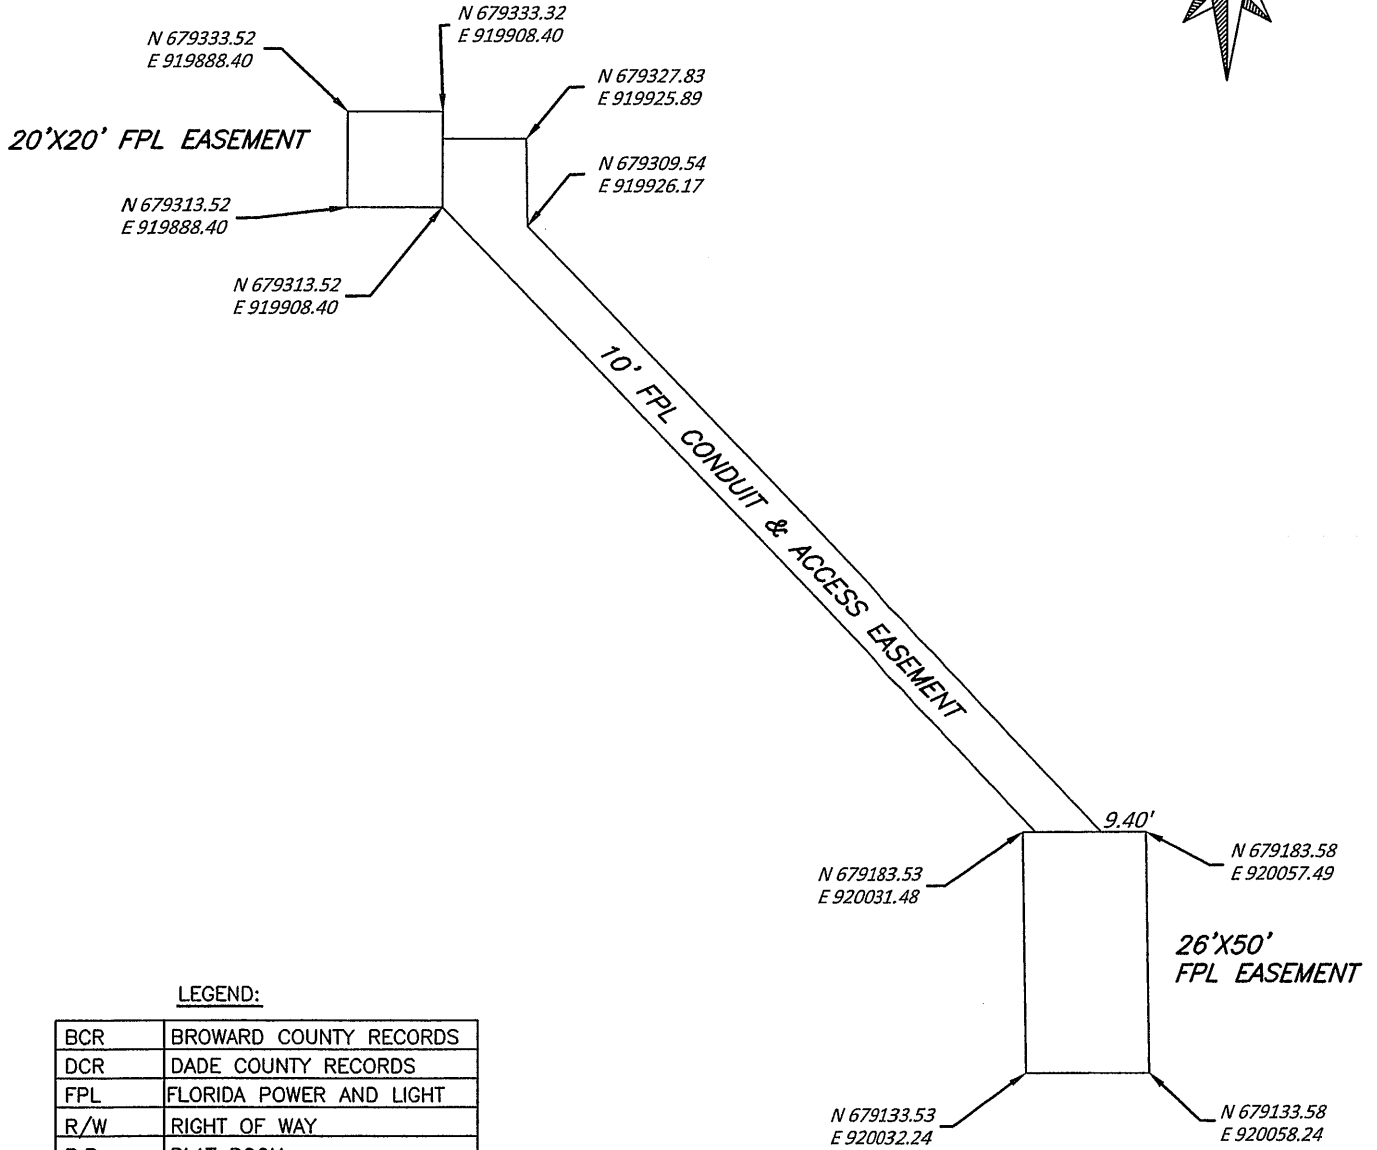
N 679333.52
E 919888.40

N 679333.32
E 919908.40

N 679327.83
E 919925.89

20'X20' FPL EASEMENT

N 679309.54
E 919926.17

N 679313.52
E 919888.40

N 679313.52
E 919908.40

10' FPL CONDUIT & ACCESS EASEMENT

9.40'

N 679183.53
E 920031.48

N 679183.58
E 920057.49

26'X50'
FPL EASEMENT

LEGEND:

| BCR | BROWARD COUNTY RECORDS |
|---|---|
| DCR | DADE COUNTY RECORDS |
| FPL | FLORIDA POWER AND LIGHT |
| R/W | RIGHT OF WAY |
| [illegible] | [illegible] |

N 679133.53
E 920032.24

N 679133.58
E 920058.24